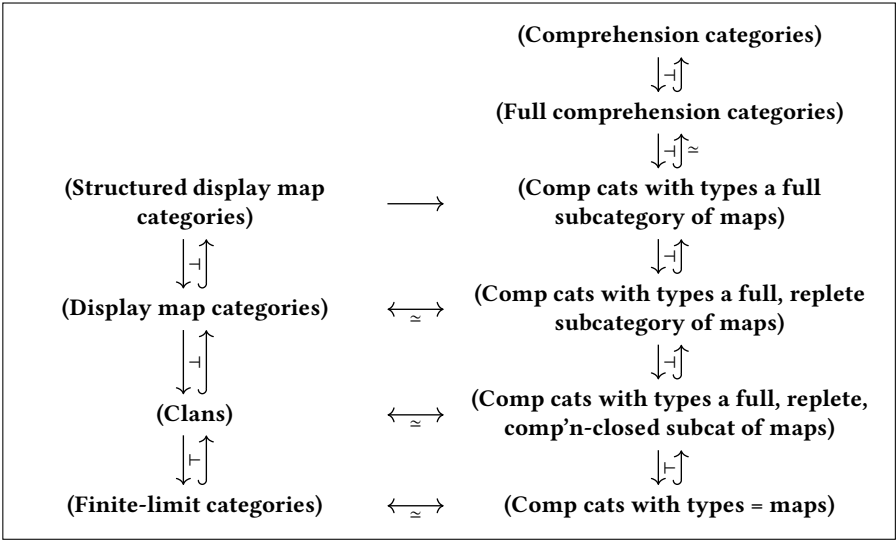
(Comprehension categories)

$\dashv$

(Full comprehension categories)

$\dashv$ $\simeq$

(Structured display map categories) $\longrightarrow$ (Comp cats with types a full subcategory of maps)

$\dashv$ $\dashv$

(Display map categories) $\overset{\simeq}{\longleftrightarrow}$ (Comp cats with types a full, replete subcategory of maps)

$\dashv$ $\dashv$

(Clans) $\overset{\simeq}{\longleftrightarrow}$ (Comp cats with types a full, replete, comp'n-closed subcat of maps)

$\vdash$ $\vdash$

(Finite-limit categories) $\overset{\simeq}{\longleftrightarrow}$ (Comp cats with types = maps)